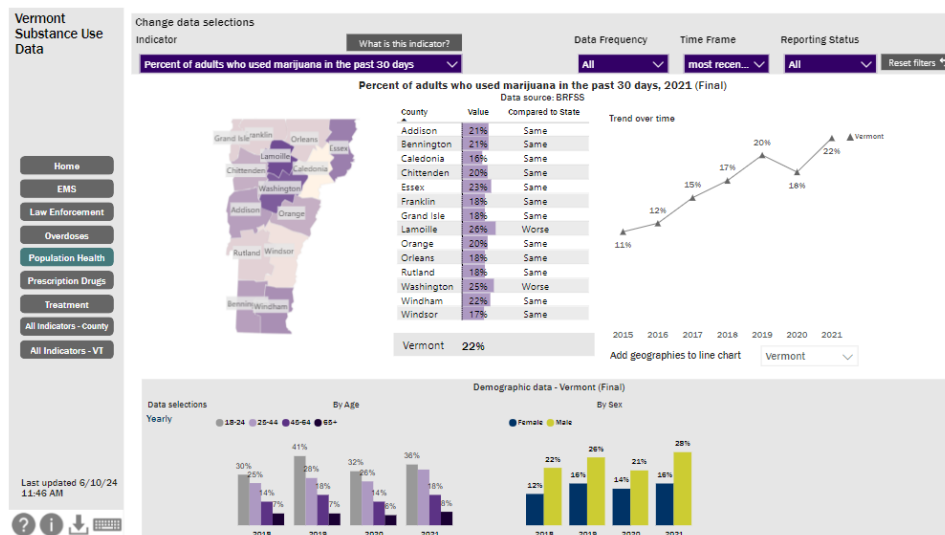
Vermont Substance Use Data

Home
EMS
Law Enforcement
Overdoses
Population Health
Prescription Drugs
Treatment
All Indicators - County
All Indicators - VT

Last updated 6/10/24 11:46 AM

Change data selections
Indicator
What is this indicator?
Percent of adults who used marijuana in the past 30 days
Data Frequency
All
Time Frame
most recen...
Reporting Status
All
Reset filters

Percent of adults who used marijuana in the past 30 days, 2021 (Final)
Data source: BRFSS

Grand Isle Franklin Orleans Essex Lamoille Chittenden Washington Caledonia Addison Orange Rutland Windsor Bennington Windham

| County | Value | Compared to State |
|---|---|---|
| Addison | 21% | Same |
| Bennington | 21% | Same |
| Caledonia | 16% | Same |
| Chittenden | 20% | Same |
| Essex | 23% | Same |
| Franklin | 18% | Same |
| Grand Isle | 18% | Same |
| Lamoille | 26% | Worse |
| Orange | 20% | Same |
| Orleans | 18% | Same |
| Rutland | 18% | Same |
| Washington | 25% | Worse |
| Windham | 22% | Same |
| Windsor | 17% | Same |

Vermont 22%

Trend over time
Vermont
11% 12% 15% 17% 20% 18% 22%
2015 2016 2017 2018 2019 2020 2021
Add geographies to line chart
Vermont

Demographic data - Vermont (Final)
Data selections
Yearly
By Age
18-24 25-44 45-64 65+
30% 25% 14% 7%
41% 28% 18% 7%
32% 26% 14% 6%
36% 28% 18% 8%
2018 2019 2020 2021
By Sex
Female Male
12% 22%
16% 26%
14% 21%
16% 28%
2018 2019 2020 2021